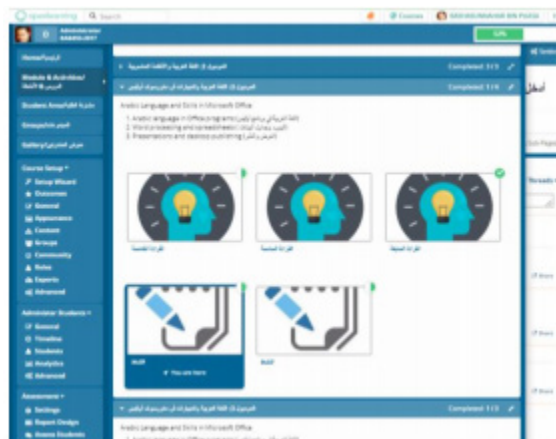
openlearning Search

Courses

Administrator

Home

Website & Activities

Student Area

Groups

Gallery

Course Setup
Setup Wizard
Outcomes
General
Appearance
Content
Groups
Community
Roles
Experts
Advanced

Administer Students
General
Timeline
Students
Analytics
Advanced

Assessment
Settings
Report Design
Assess Students

53%

Completed: 3 / 3

Completed: 1 / 4

Arabic Language and Skills in Microsoft Office:

1. Arabic language in Office programs
2. Word processing and spreadsheets
3. Presentations and desktop publishing

You are here

Completed: 1 / 3

Arabic Language and Skills in Microsoft Office: